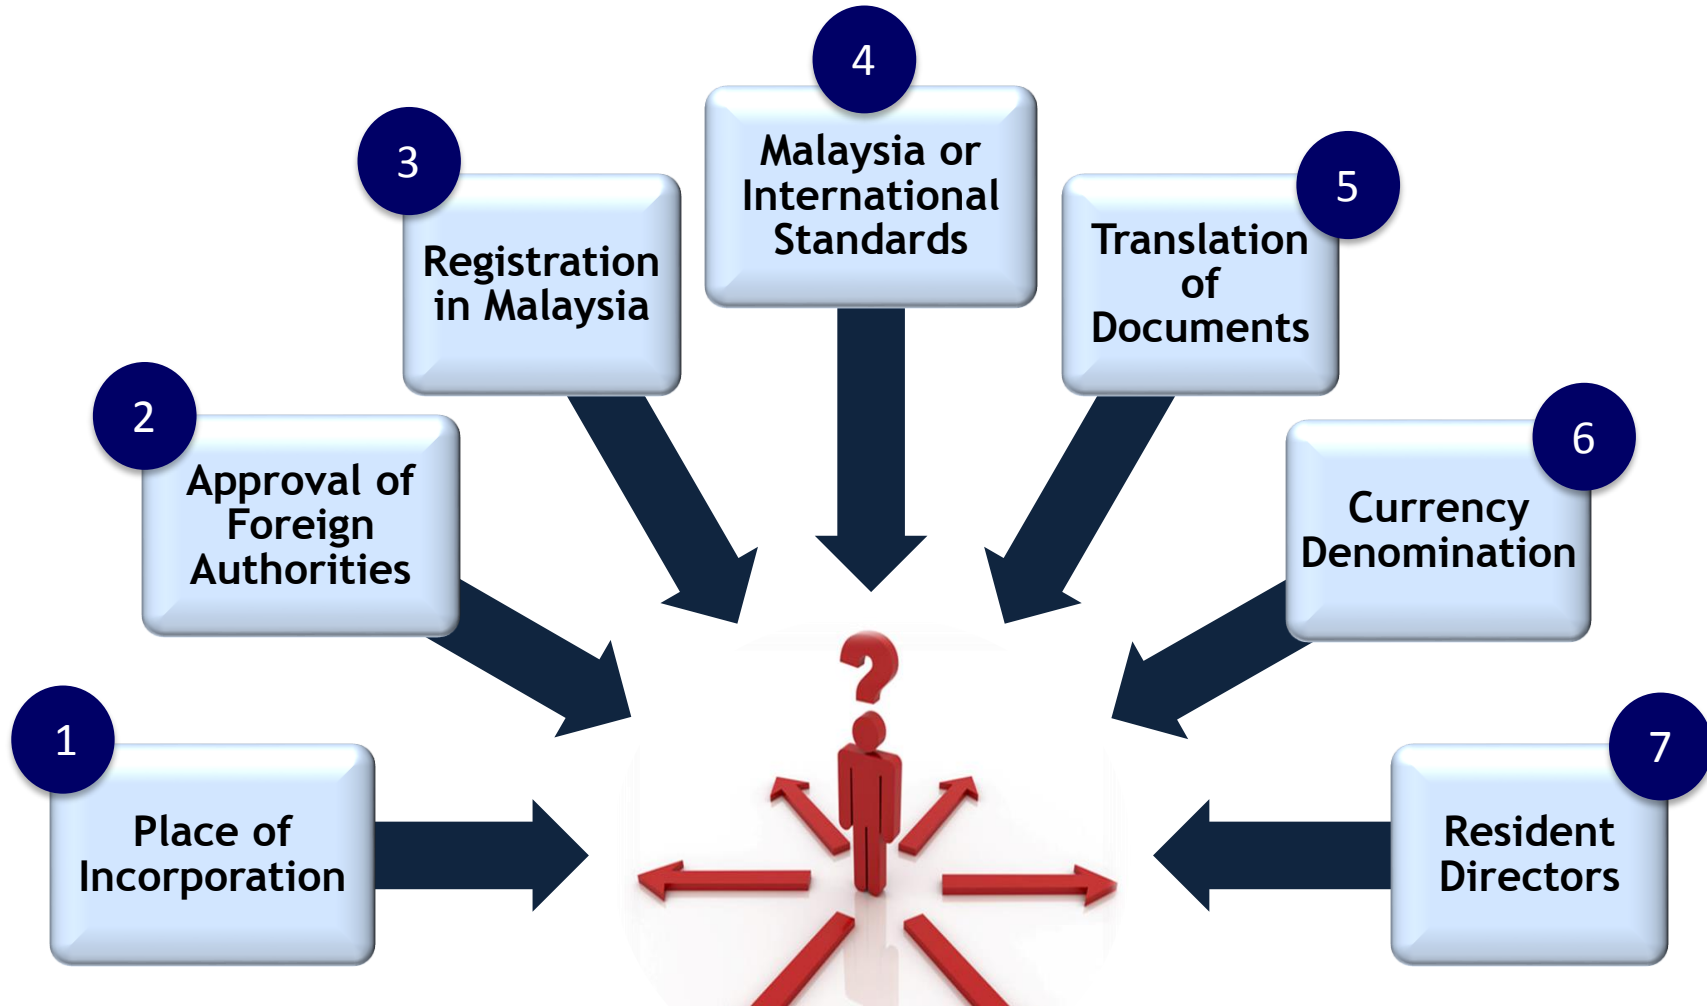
4

Malaysia or International Standards

3

Registration in Malaysia

5

Translation of Documents

2

Approval of Foreign Authorities

6

Currency Denomination

1

Place of Incorporation

7

Resident Directors